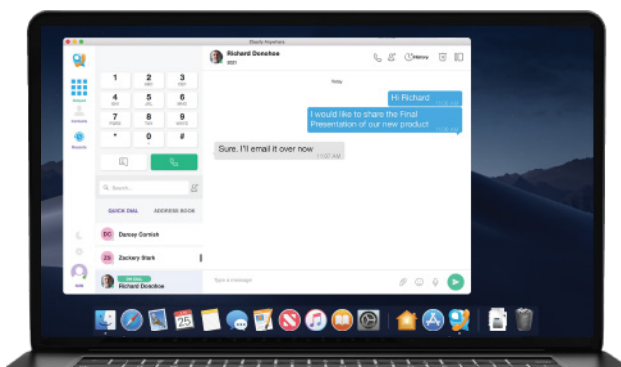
Reach Anywhere

Richard Donohoe
6001

History

Today

Hi Richard
11:04 AM

I would like to share the Final Presentation of our new product
11:05 AM

Sure. I'll email it over now
11:07 AM

1
2 ABC
3 DEF
4 GHI
5 JKL
6 MNO
7 PQRS
8 TUV
9 WXYZ
*
0 +
#

Dialpad
Contacts
Presence

Search...

QUICK DIAL
ADDRESS BOOK

DC Darcey Cornish
ZS Zackery Stark
ON CALL
Richard Donohoe

Type a message

25